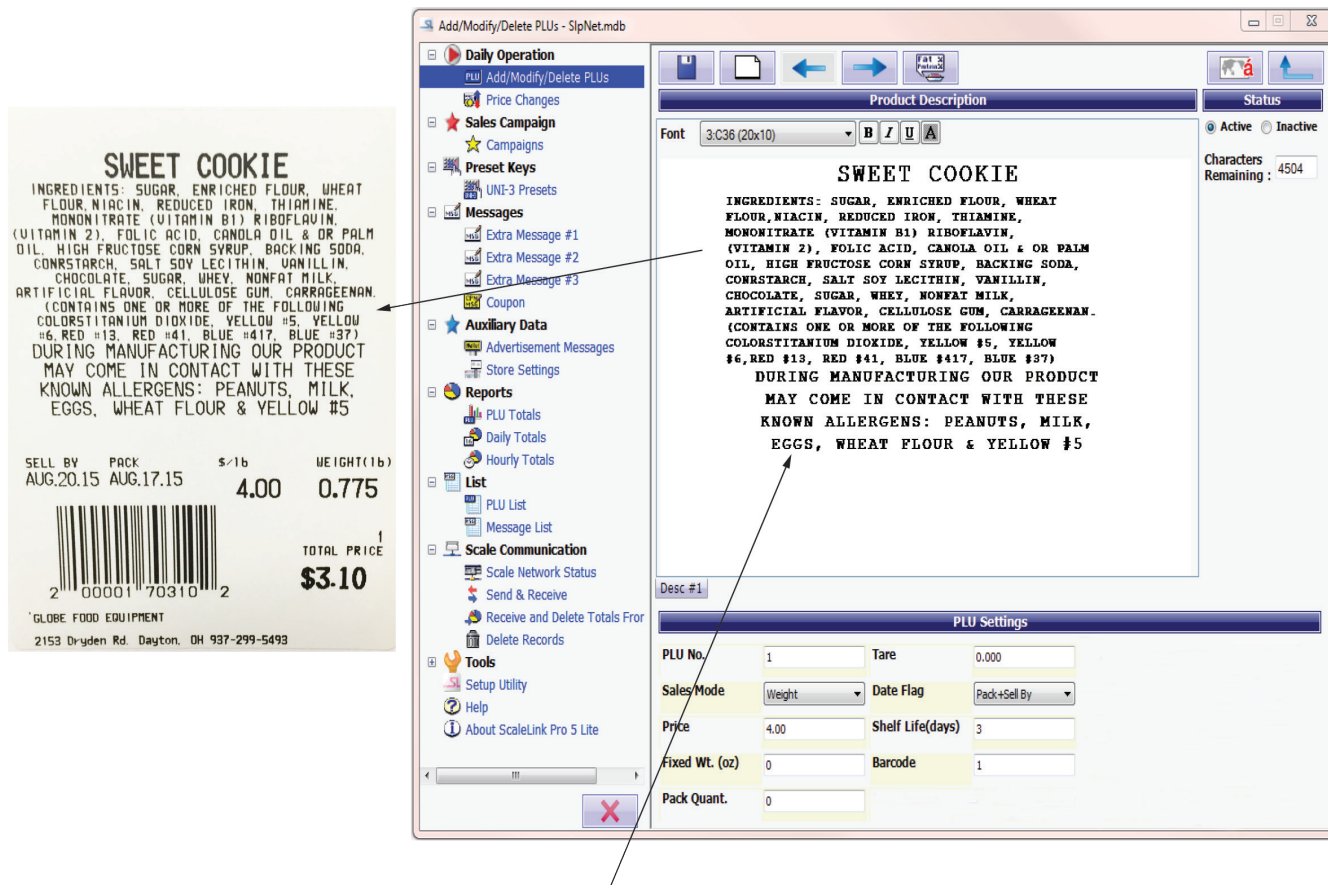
SWEET COOKIE
INGREDIENTS: SUGAR, ENRICHED FLOUR, WHEAT FLOUR,NIACIN, REDUCED IRON, THIAMINE, MONONITRATE (VITAMIN B1) RIBOFLAVIN, (VITAMIN 2), FOLIC ACID, CANOLA OIL & OR PALM OIL, HIGH FRUCTOSE CORN SYRUP, BACKING SODA, CONRSTARCH, SALT SOY LECITHIN, VANILLIN, CHOCOLATE, SUGAR, WHEY, NONFAT MILK, ARTIFICIAL FLAVOR, CELLULOSE GUM, CARRAGEENAN. (CONTAINS ONE OR MORE OF THE FOLLOWING COLORSTITANIUM DIOXIDE, YELLOW #5, YELLOW #6,RED #13, RED #41, BLUE #417, BLUE #37)
DURING MANUFACTURING OUR PRODUCT MAY COME IN CONTACT WITH THESE KNOWN ALLERGENS: PEANUTS, MILK, EGGS, WHEAT FLOUR & YELLOW #5

SELL BY AUG.20.15 PACK AUG.17.15 $/lb 4.00 WEIGHT(lb) 0.775
1
TOTAL PRICE
$3.10
2 00001 70310 2
GLOBE FOOD EQUIPMENT
2153 Dryden Rd. Dayton, OH 937-299-5493

Add/Modify/Delete PLUs - SlpNet.mdb

Daily Operation
Add/Modify/Delete PLUs
Price Changes
Sales Campaign
Campaigns
Preset Keys
UNI-3 Presets
Messages
Extra Message #1
Extra Message #2
Extra Message #3
Coupon
Auxiliary Data
Advertisement Messages
Store Settings
Reports
PLU Totals
Daily Totals
Hourly Totals
List
PLU List
Message List
Scale Communication
Scale Network Status
Send & Receive
Receive and Delete Totals Fror
Delete Records
Tools
Setup Utility
Help
About ScaleLink Pro 5 Lite

Product Description
Status
Font 3:C36 (20x10) B I U A
Active Inactive
Characters Remaining : 4504

SWEET COOKIE
INGREDIENTS: SUGAR, ENRICHED FLOUR, WHEAT FLOUR,NIACIN, REDUCED IRON, THIAMINE, MONONITRATE (VITAMIN B1) RIBOFLAVIN, (VITAMIN 2), FOLIC ACID, CANOLA OIL & OR PALM OIL, HIGH FRUCTOSE CORN SYRUP, BACKING SODA, CONRSTARCH, SALT SOY LECITHIN, VANILLIN, CHOCOLATE, SUGAR, WHEY, NONFAT MILK, ARTIFICIAL FLAVOR, CELLULOSE GUM, CARRAGEENAN. (CONTAINS ONE OR MORE OF THE FOLLOWING COLORSTITANIUM DIOXIDE, YELLOW $5, YELLOW $6,RED $13, RED $41, BLUE $417, BLUE $37)
DURING MANUFACTURING OUR PRODUCT MAY COME IN CONTACT WITH THESE KNOWN ALLERGENS: PEANUTS, MILK, EGGS, WHEAT FLOUR & YELLOW $5

Desc #1

PLU Settings
| PLU No. | 1 | Tare | 0.000 |
|---|---|---|---|
| Sales Mode | Weight | Date Flag | Pack+Sell By |
| Price | 4.00 | Shelf Life(days) | 3 |
| Fixed Wt. (oz) | 0 | Barcode | 1 |
| Pack Quant. | 0 | | |